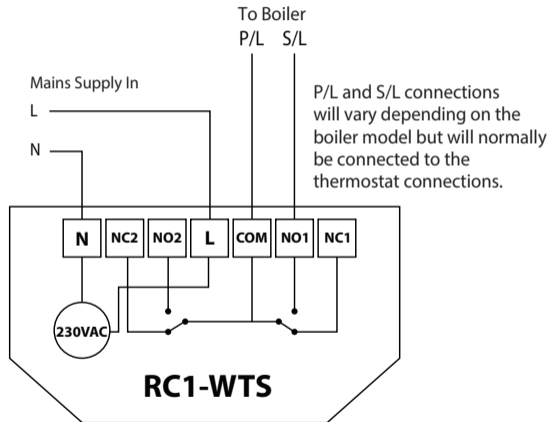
To Boiler
P/L S/L

Mains Supply In

L

N

P/L and S/L connections will vary depending on the boiler model but will normally be connected to the thermostat connections.

N NC2 NO2 L COM NO1 NC1

230VAC

RC1-WTS